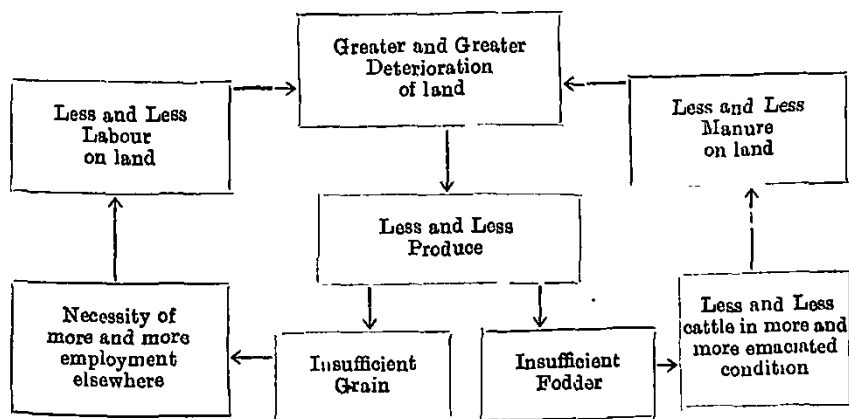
Greater and Greater Deterioration of land

Less and Less Labour on land

Less and Less Manure on land

Less and Less Produce

Necessity of more and more employment elsewhere

Insufficient Grain

Insufficient Fodder

Less and Less cattle in more and more emaciated condition